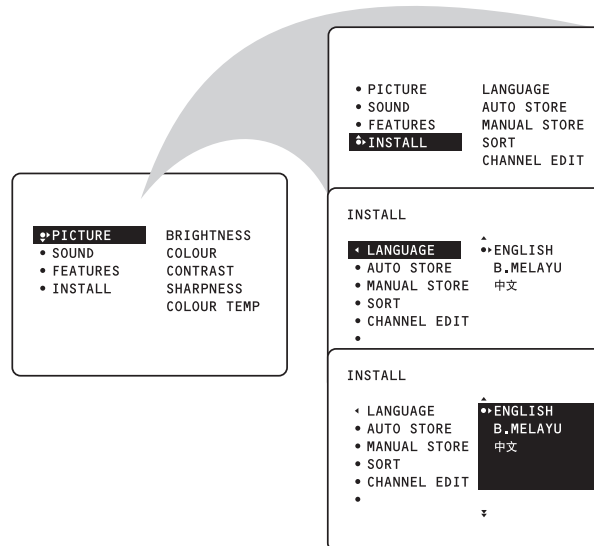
PICTURE
• SOUND
• FEATURES
• INSTALL

BRIGHTNESS
COLOUR
CONTRAST
SHARPNESS
COLOUR TEMP

• PICTURE
• SOUND
• FEATURES
INSTALL

LANGUAGE
AUTO STORE
MANUAL STORE
SORT
CHANNEL EDIT

INSTALL

LANGUAGE
• AUTO STORE
• MANUAL STORE
• SORT
• CHANNEL EDIT
•

ENGLISH
B.MELAYU
中文

INSTALL

LANGUAGE
• AUTO STORE
• MANUAL STORE
• SORT
• CHANNEL EDIT
•

ENGLISH
B.MELAYU
中文